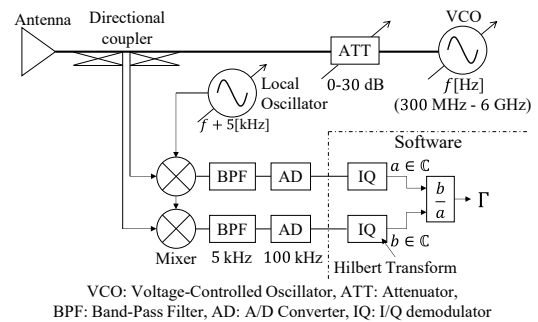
Antenna
Directional coupler
ATT
0-30 dB
VCO
$f$[Hz]
(300 MHz - 6 GHz)
Local Oscillator
$f + 5$[kHz]
Software
BPF
AD
IQ
$a \in \mathbb{C}$
$\frac{b}{a}$
$\Gamma$
BPF
AD
IQ
$b \in \mathbb{C}$
Mixer
5 kHz
100 kHz
Hilbert Transform

VCO: Voltage-Controlled Oscillator, ATT: Attenuator, BPF: Band-Pass Filter, AD: A/D Converter, IQ: I/Q demodulator